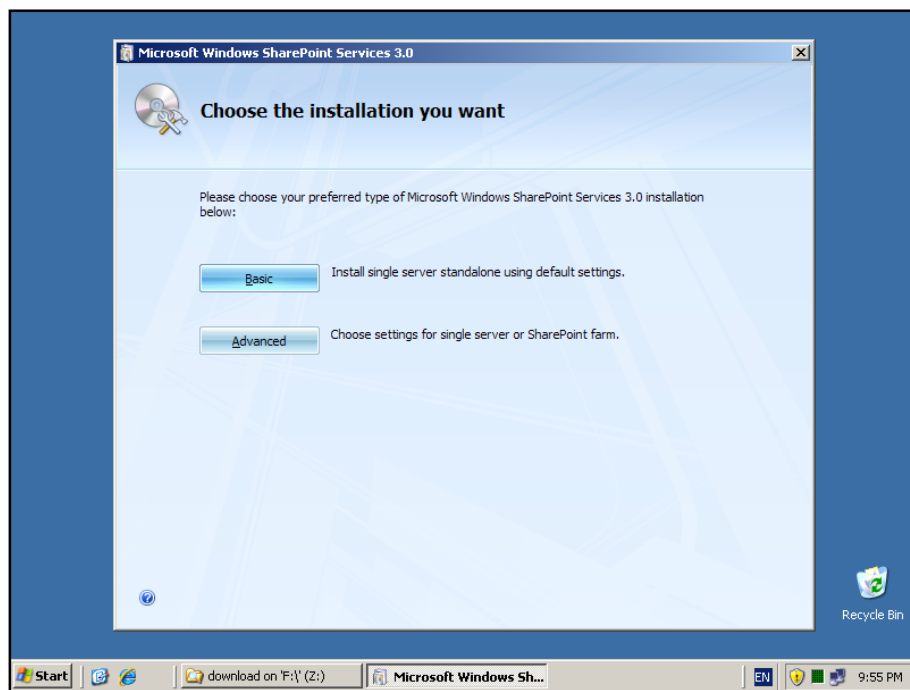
Microsoft Windows SharePoint Services 3.0

Choose the installation you want

Please choose your preferred type of Microsoft Windows SharePoint Services 3.0 installation below:

Basic Install single server standalone using default settings.

Advanced Choose settings for single server or SharePoint farm.

Recycle Bin

Start download on 'F:\' (Z:) Microsoft Windows Sh... EN 9:55 PM